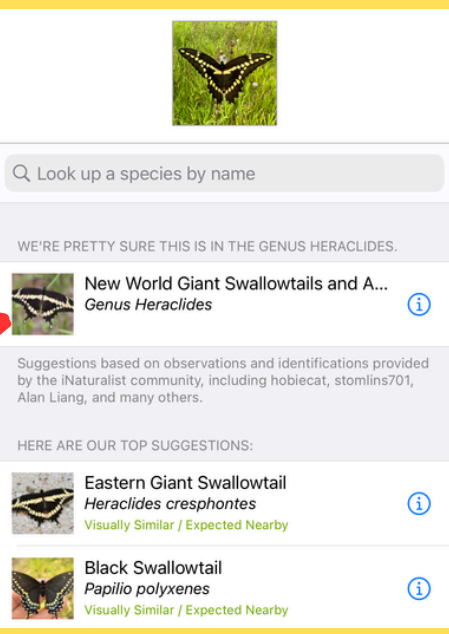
Look up a species by name

WE'RE PRETTY SURE THIS IS IN THE GENUS HERACLIDES.

New World Giant Swallowtails and A...
*Genus Heraclides*

Suggestions based on observations and identifications provided by the iNaturalist community, including hobiecat, stomlins701, Alan Liang, and many others.

HERE ARE OUR TOP SUGGESTIONS:

Eastern Giant Swallowtail
*Heraclides cresphontes*
Visually Similar / Expected Nearby

Black Swallowtail
*Papilio polyxenes*
Visually Similar / Expected Nearby